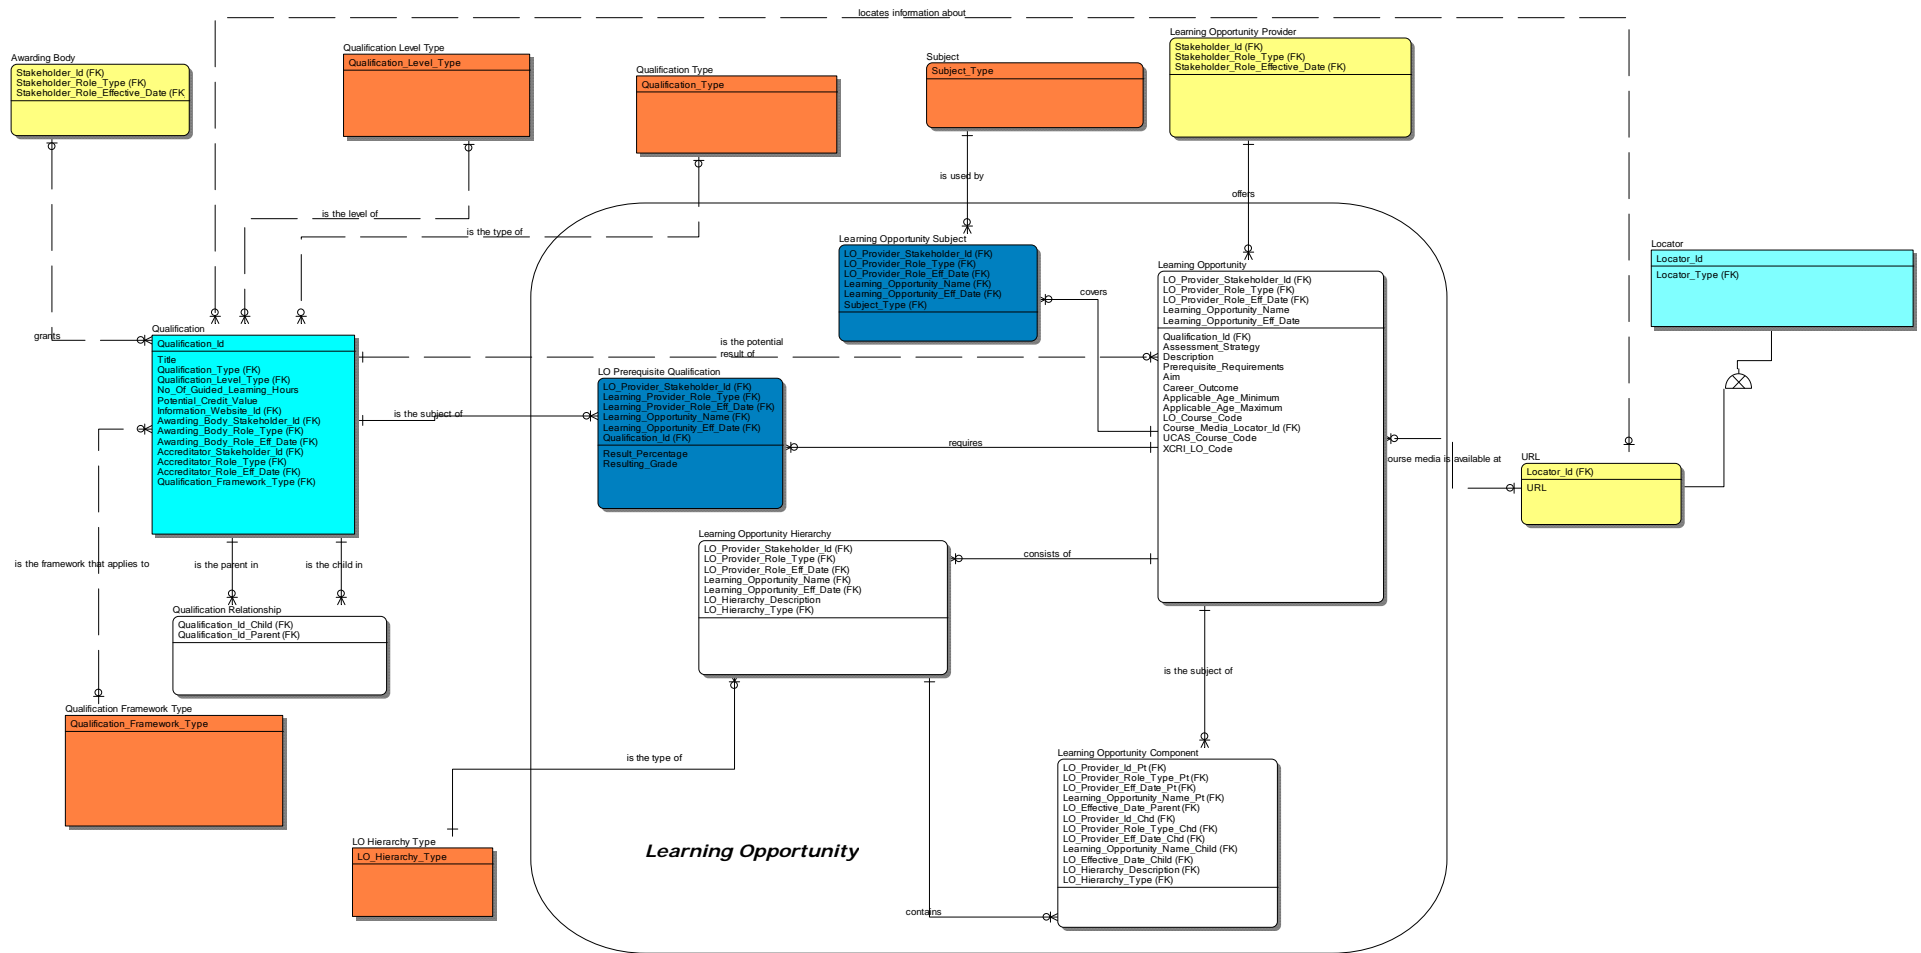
locates information about

Awarding Body
Stakeholder_Id (FK)
Stakeholder_Role_Type (FK)
Stakeholder_Role_Effective_Date (FK)

Qualification Level Type
Qualification_Level_Type

Qualification Type
Qualification_Type

Subject
Subject_Type

Learning Opportunity Provider
Stakeholder_Id (FK)
Stakeholder_Role_Type (FK)
Stakeholder_Role_Effective_Date (FK)

is used by

offers

is the level of

is the type of

Learning Opportunity Subject
LO_Provider_Stakeholder_Id (FK)
LO_Provider_Role_Type (FK)
LO_Provider_Role_Eff_Date (FK)
Learning_Opportunity_Name (FK)
Learning_Opportunity_Eff_Date (FK)
Subject_Type (FK)

covers

Locator
Locator_Id
Locator_Type (FK)

Learning Opportunity
LO_Provider_Stakeholder_Id (FK)
LO_Provider_Role_Type (FK)
LO_Provider_Role_Eff_Date (FK)
Learning_Opportunity_Name
Learning_Opportunity_Eff_Date
Qualification_Id (FK)
Assessment_Strategy
Description
Prerequisite_Requirements
Aim
Career_Outcome
Applicable_Age_Minimum
Applicable_Age_Maximum
LO_Course_Code
Course_Media_Locator_Id (FK)
UCAS_Course_Code
XCRI_LO_Code

grants

Qualification
Qualification_Id
Title
Qualification_Type (FK)
Qualification_Level_Type (FK)
No_Of_Guided_Learning_Hours
Potential_Credit_Value
Information_Website_Id (FK)
Awarding_Body_Stakeholder_Id (FK)
Awarding_Body_Role_Type (FK)
Awarding_Body_Role_Eff_Date (FK)
Accreditator_Stakeholder_Id (FK)
Accreditator_Role_Type (FK)
Accreditator_Role_Eff_Date (FK)
Qualification_Framework_Type (FK)

is the potential result of

LO Prerequisite Qualification
LO_Provider_Stakeholder_Id (FK)
Learning_Provider_Role_Type (FK)
Learning_Provider_Role_Eff_Date (FK)
Learning_Opportunity_Name (FK)
Learning_Opportunity_Eff_Date (FK)
Qualification_Id (FK)
Result_Percentage
Resulting_Grade

is the subject of

requires

ourse media is available at

URL
Locator_Id (FK)
URL

Learning Opportunity Hierarchy
LO_Provider_Stakeholder_Id (FK)
LO_Provider_Role_Type (FK)
LO_Provider_Role_Eff_Date (FK)
Learning_Opportunity_Name (FK)
Learning_Opportunity_Eff_Date (FK)
LO_Hierarchy_Description
LO_Hierarchy_Type (FK)

consists of

is the framework that applies to

is the parent in

is the child in

Qualification Relationship
Qualification_Id_Child (FK)
Qualification_Id_Parent (FK)

is the subject of

Qualification Framework Type
Qualification_Framework_Type

is the type of

Learning Opportunity Component
LO_Provider_Id_Pt (FK)
LO_Provider_Role_Type_Pt (FK)
LO_Provider_Eff_Date_Pt (FK)
Learning_Opportunity_Name_Pt (FK)
LO_Effective_Date_Parent (FK)
LO_Provider_Id_Chd (FK)
LO_Provider_Role_Type_Chd (FK)
LO_Provider_Eff_Date_Chd (FK)
Learning_Opportunity_Name_Child (FK)
LO_Effective_Date_Child (FK)
LO_Hierarchy_Description (FK)
LO_Hierarchy_Type (FK)

LO Hierarchy Type
LO_Hierarchy_Type

Learning Opportunity

contains